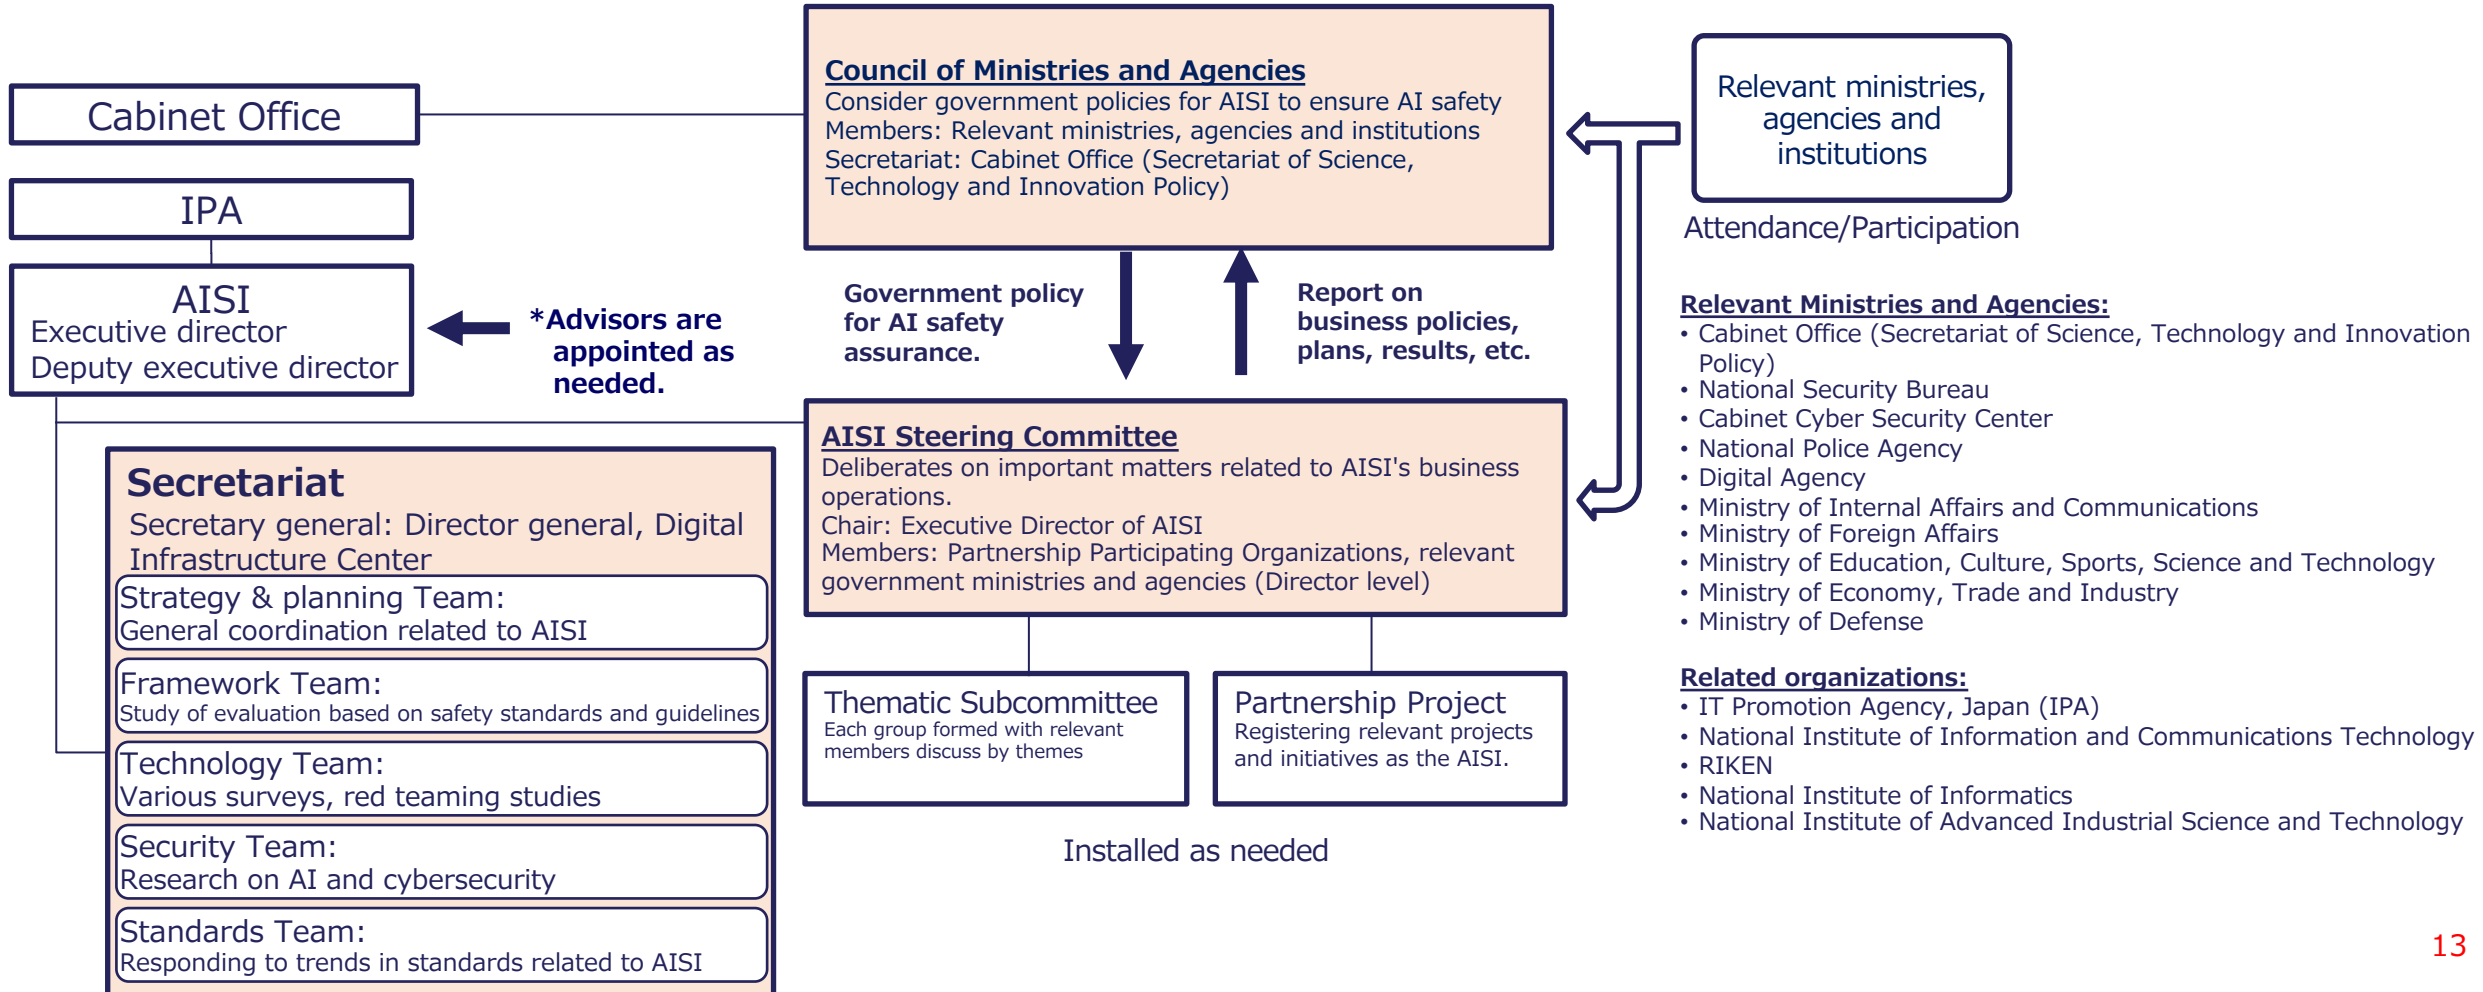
Cabinet Office

IPA

AISI
Executive director
Deputy executive director

*Advisors are appointed as needed.

Council of Ministries and Agencies
Consider government policies for AISI to ensure AI safety
Members: Relevant ministries, agencies and institutions
Secretariat: Cabinet Office (Secretariat of Science, Technology and Innovation Policy)

Relevant ministries, agencies and institutions

Attendance/Participation

Government policy for AI safety assurance.

Report on business policies, plans, results, etc.

AISI Steering Committee
Deliberates on important matters related to AISI's business operations.
Chair: Executive Director of AISI
Members: Partnership Participating Organizations, relevant government ministries and agencies (Director level)

Secretariat
Secretary general: Director general, Digital Infrastructure Center

Strategy & planning Team:
General coordination related to AISI

Framework Team:
Study of evaluation based on safety standards and guidelines

Technology Team:
Various surveys, red teaming studies

Security Team:
Research on AI and cybersecurity

Standards Team:
Responding to trends in standards related to AISI

Thematic Subcommittee
Each group formed with relevant members discuss by themes

Partnership Project
Registering relevant projects and initiatives as the AISI.

Installed as needed

Relevant Ministries and Agencies:
• Cabinet Office (Secretariat of Science, Technology and Innovation Policy)
• National Security Bureau
• Cabinet Cyber Security Center
• National Police Agency
• Digital Agency
• Ministry of Internal Affairs and Communications
• Ministry of Foreign Affairs
• Ministry of Education, Culture, Sports, Science and Technology
• Ministry of Economy, Trade and Industry
• Ministry of Defense

Related organizations:
• IT Promotion Agency, Japan (IPA)
• National Institute of Information and Communications Technology
• RIKEN
• National Institute of Informatics
• National Institute of Advanced Industrial Science and Technology

13